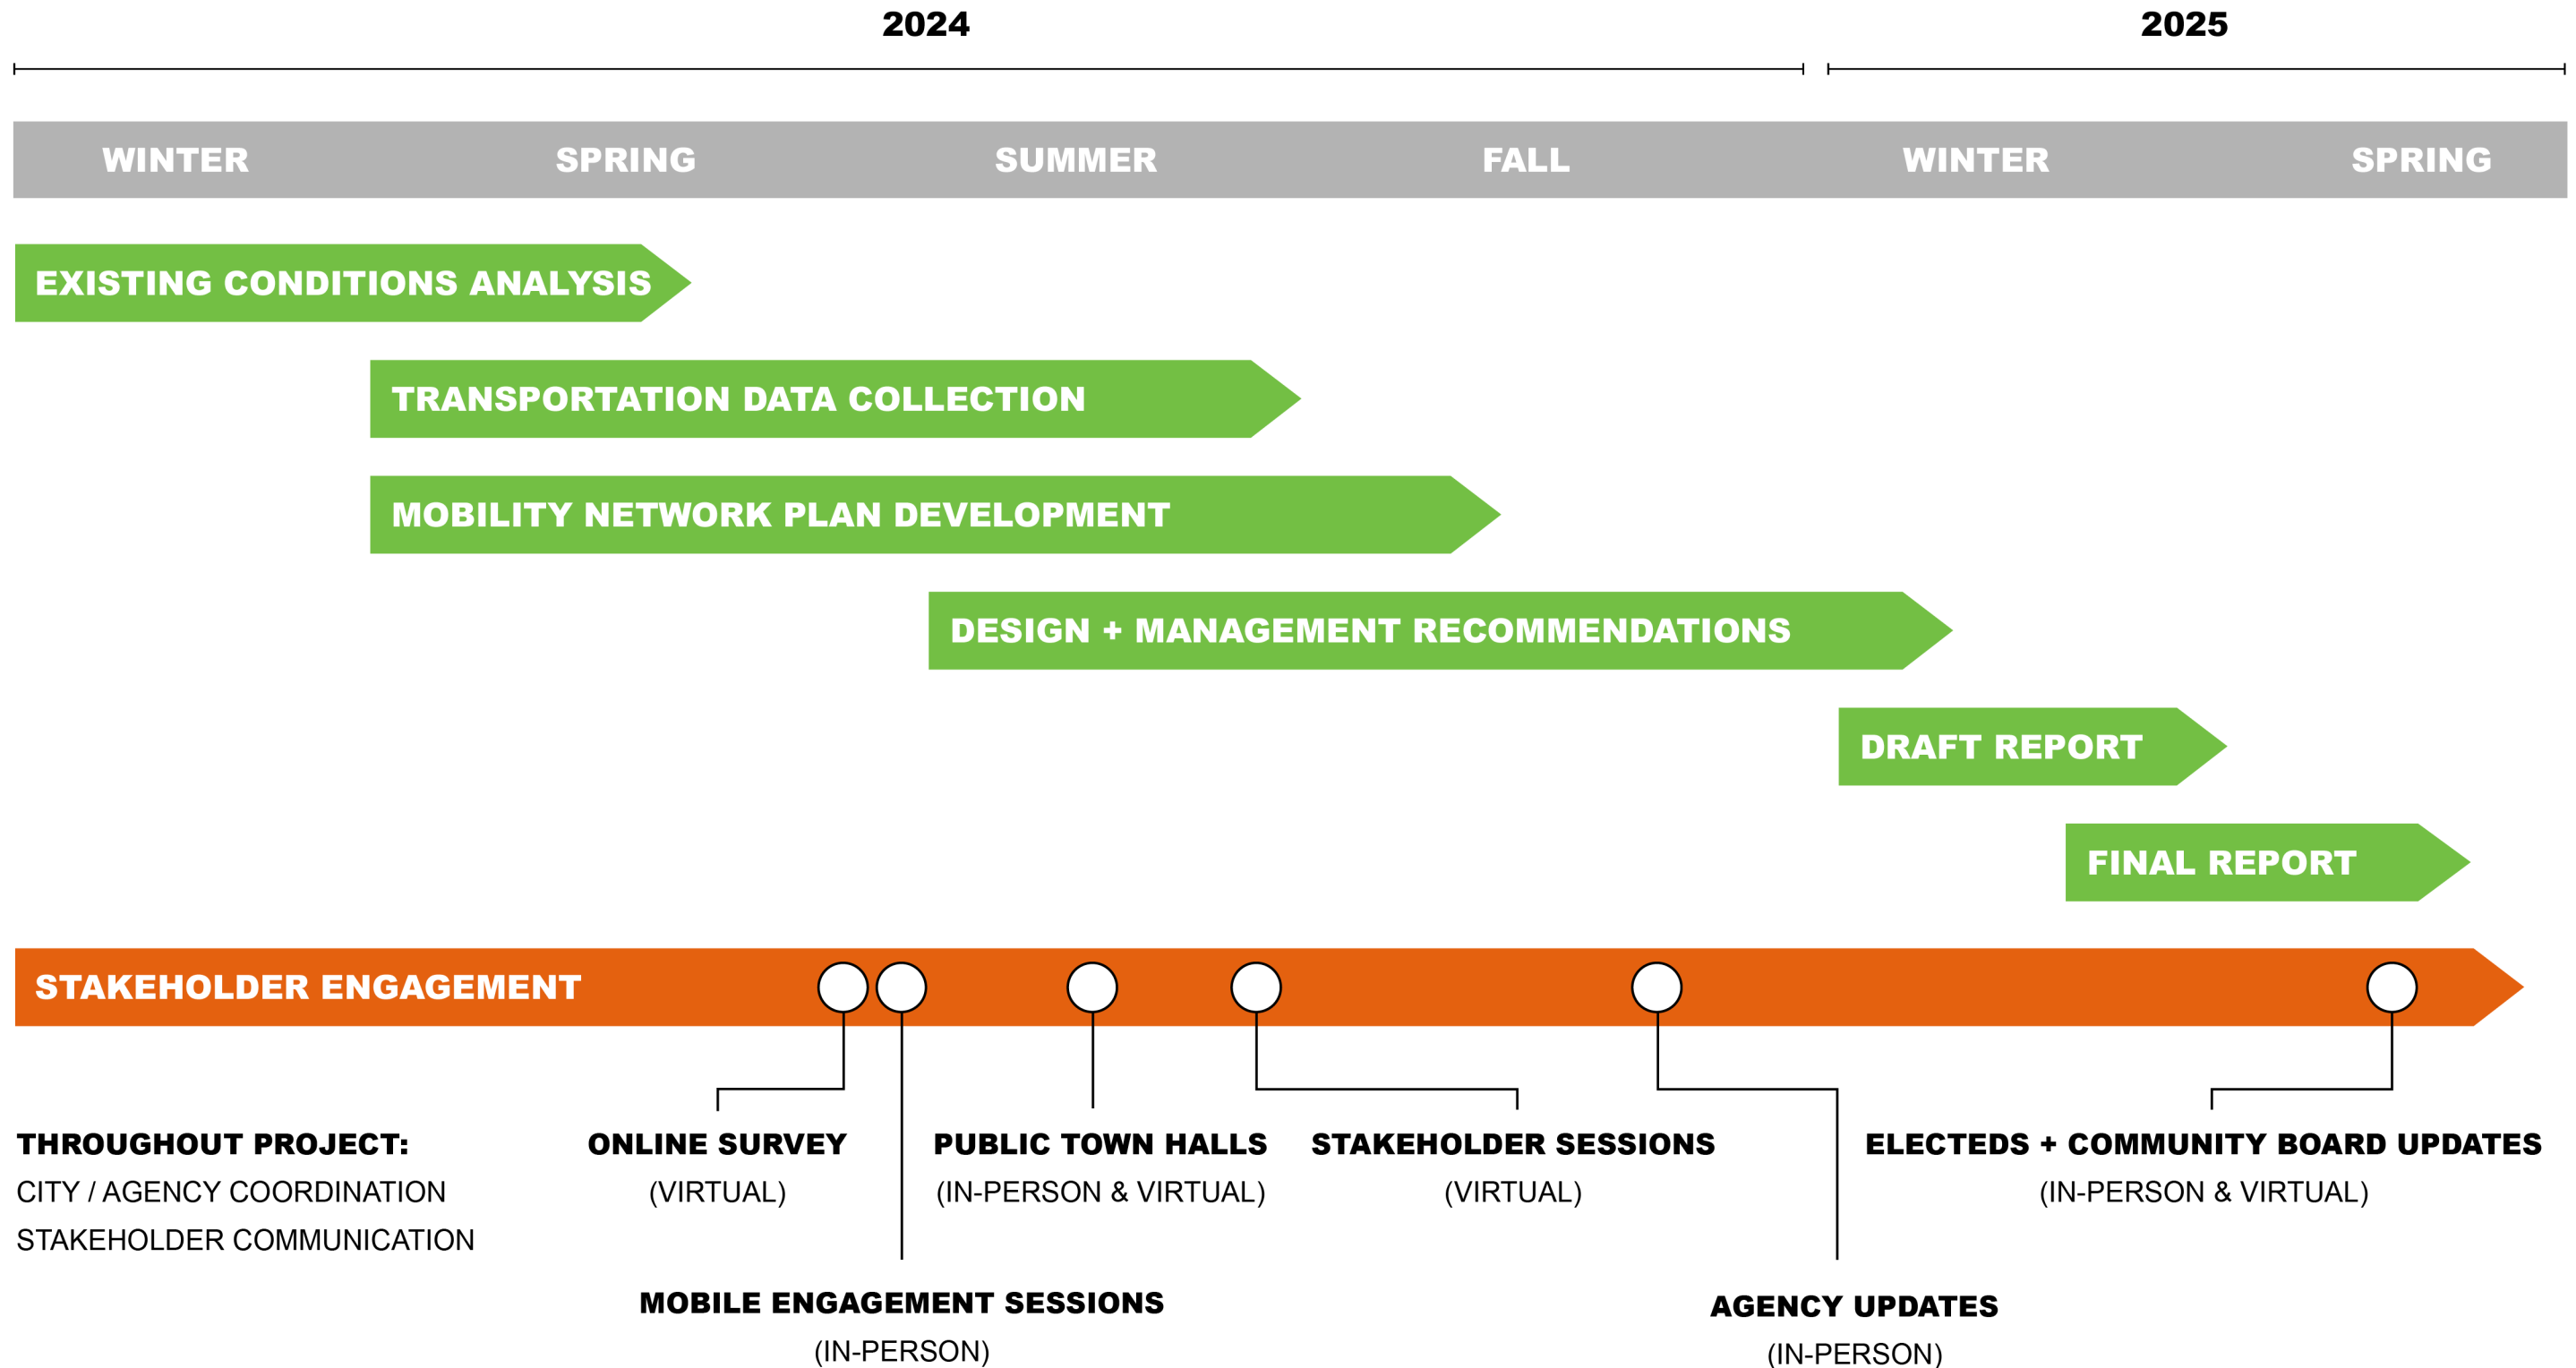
2024

2025

WINTER

SPRING

SUMMER

FALL

WINTER

SPRING

EXISTING CONDITIONS ANALYSIS

TRANSPORTATION DATA COLLECTION

MOBILITY NETWORK PLAN DEVELOPMENT

DESIGN + MANAGEMENT RECOMMENDATIONS

DRAFT REPORT

FINAL REPORT

STAKEHOLDER ENGAGEMENT

THROUGHOUT PROJECT:
CITY / AGENCY COORDINATION
STAKEHOLDER COMMUNICATION

ONLINE SURVEY
(VIRTUAL)

PUBLIC TOWN HALLS
(IN-PERSON & VIRTUAL)

STAKEHOLDER SESSIONS
(VIRTUAL)

ELECTEDS + COMMUNITY BOARD UPDATES
(IN-PERSON & VIRTUAL)

MOBILE ENGAGEMENT SESSIONS
(IN-PERSON)

AGENCY UPDATES
(IN-PERSON)